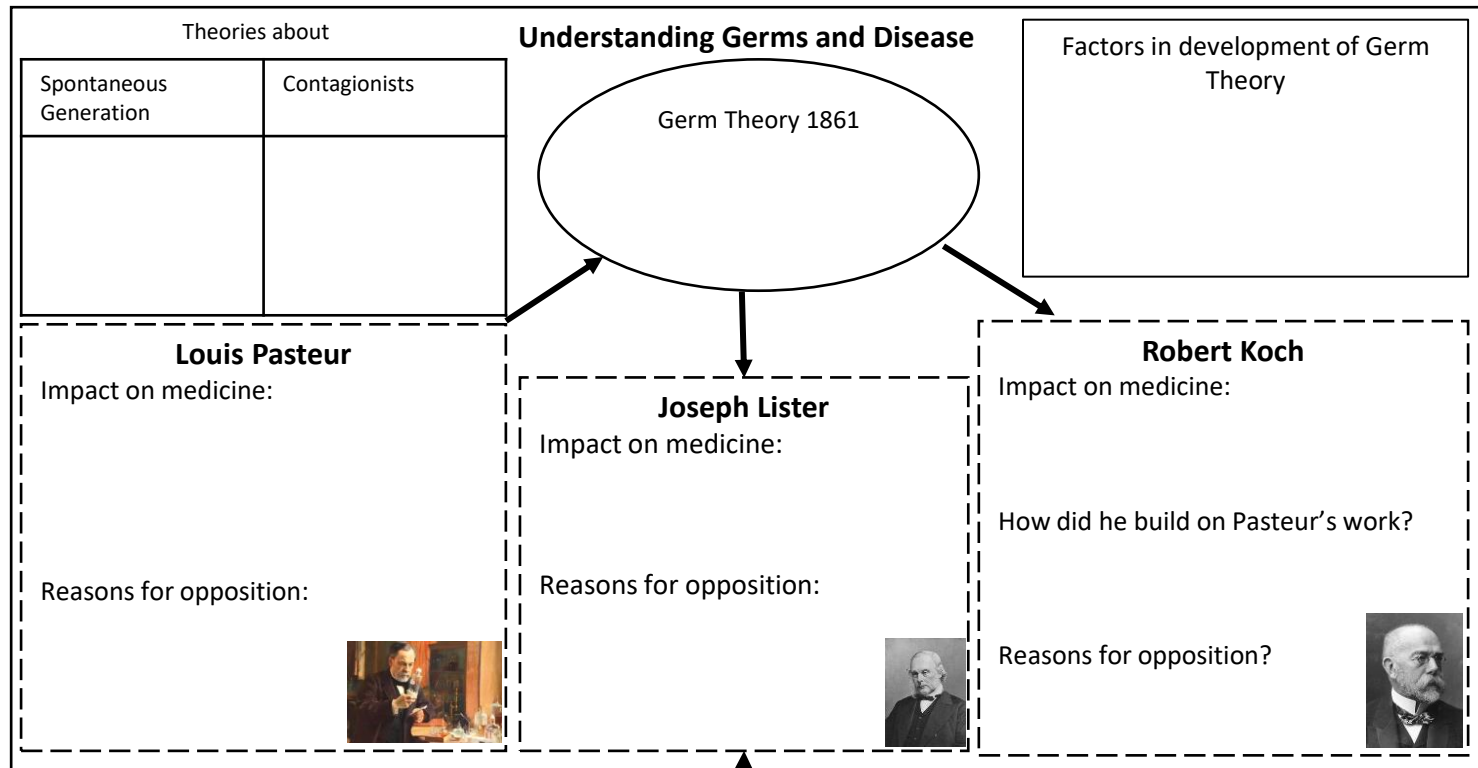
Theories about

| Spontaneous Generation | Contagionists |
|---|---|
| | |

Understanding Germs and Disease

Germ Theory 1861

Factors in development of Germ Theory

Louis Pasteur
Impact on medicine:

Reasons for opposition:

Joseph Lister
Impact on medicine:

Reasons for opposition:

Robert Koch
Impact on medicine:

How did he build on Pasteur's work?

Reasons for opposition?